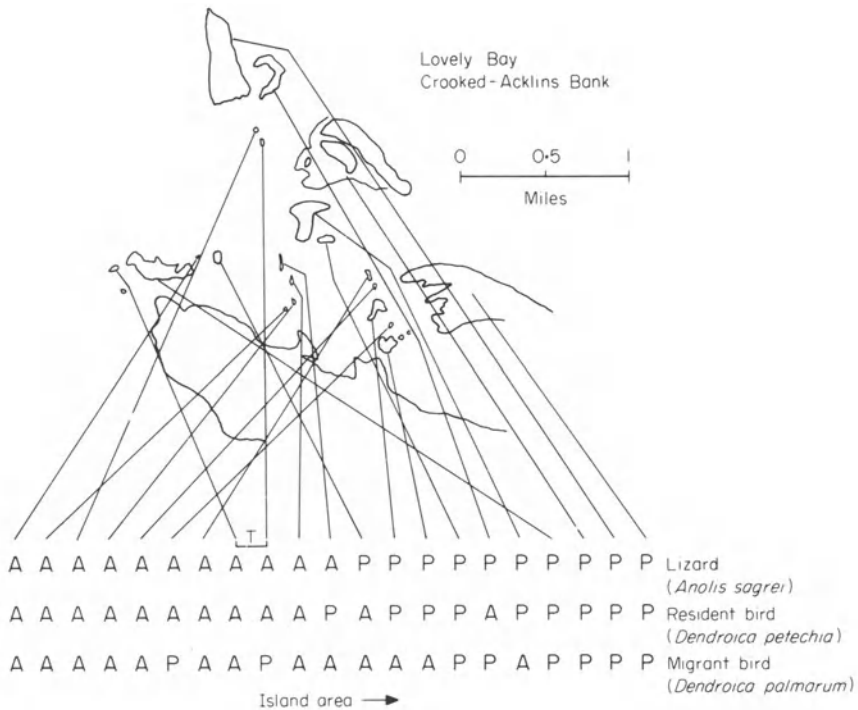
Lovely Bay
Crooked - Acklins Bank

0 0·5 1
Miles

T

A A A A A A A A A A A P P P P P P P P P P Lizard (*Anolis sagrei*)

A A A A A A A A A A P A P P P A P P P P P Resident bird (*Dendroica petechia*)

A A A A A P A A P A A A A A P P A P P P P Migrant bird (*Dendroica palmarum*)

Island area →